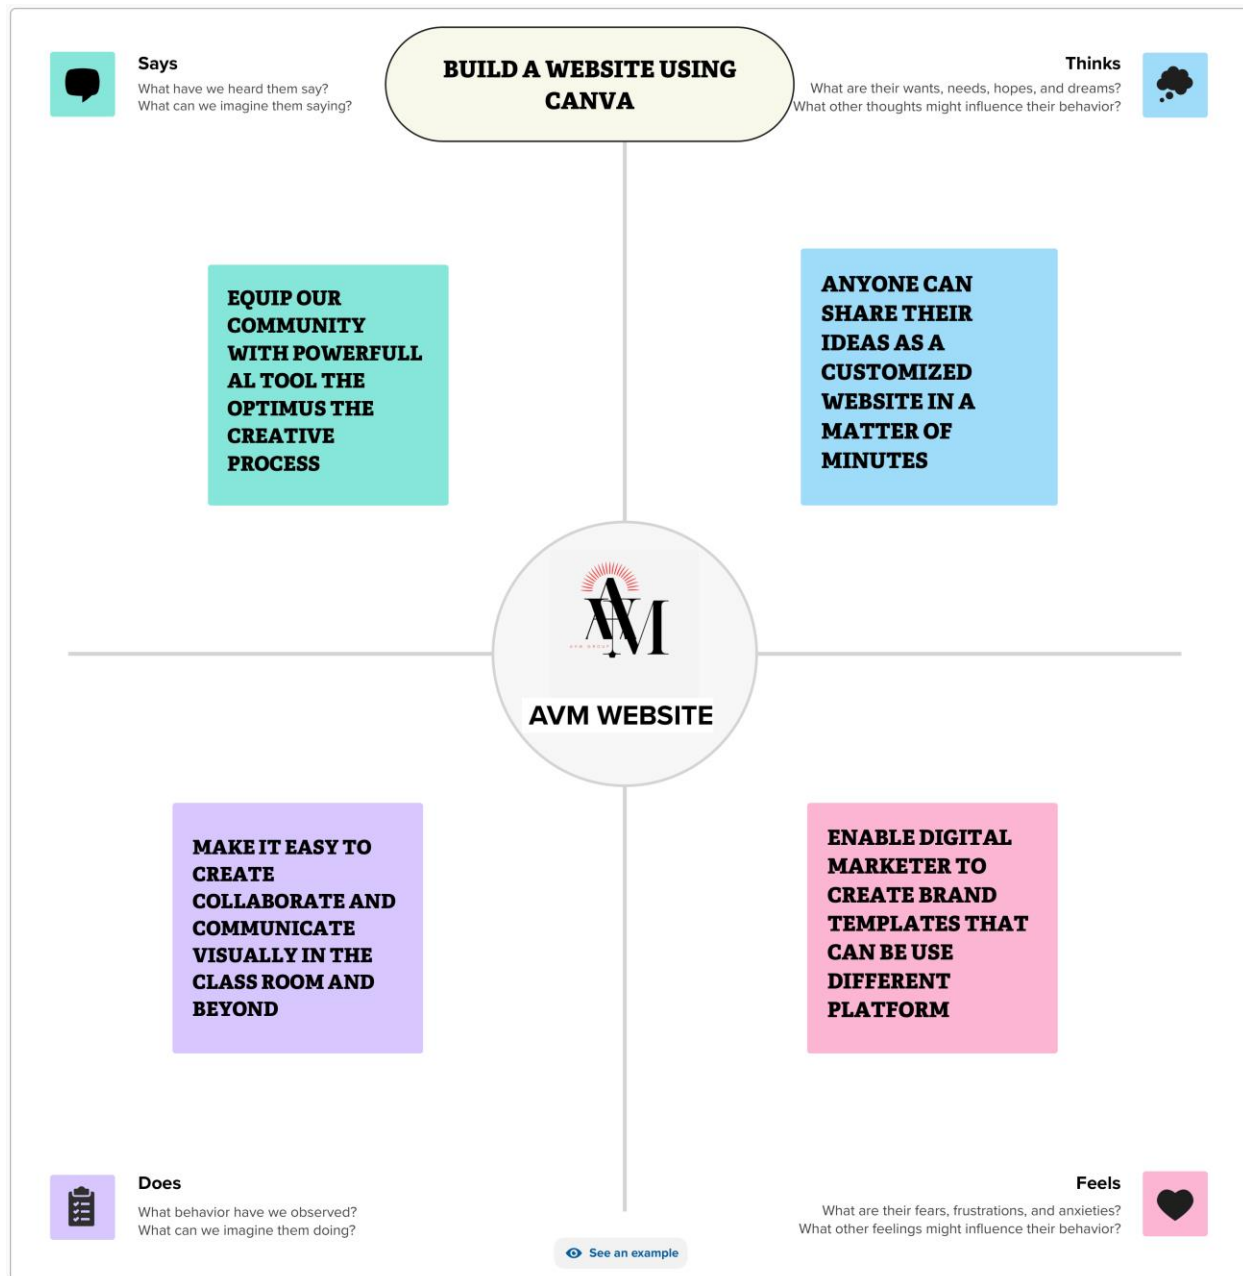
Says
What have we heard them say?
What can we imagine them saying?

BUILD A WEBSITE USING CANVA

Thinks
What are their wants, needs, hopes, and dreams?
What other thoughts might influence their behavior?

EQUIP OUR COMMUNITY WITH POWERFULL AL TOOL THE OPTIMUS THE CREATIVE PROCESS

ANYONE CAN SHARE THEIR IDEAS AS A CUSTOMIZED WEBSITE IN A MATTER OF MINUTES

AVM

AVM WEBSITE

MAKE IT EASY TO CREATE COLLABORATE AND COMMUNICATE VISUALLY IN THE CLASS ROOM AND BEYOND

ENABLE DIGITAL MARKETER TO CREATE BRAND TEMPLATES THAT CAN BE USE DIFFERENT PLATFORM

Does
What behavior have we observed?
What can we imagine them doing?

See an example

Feels
What are their fears, frustrations, and anxieties?
What other feelings might influence their behavior?